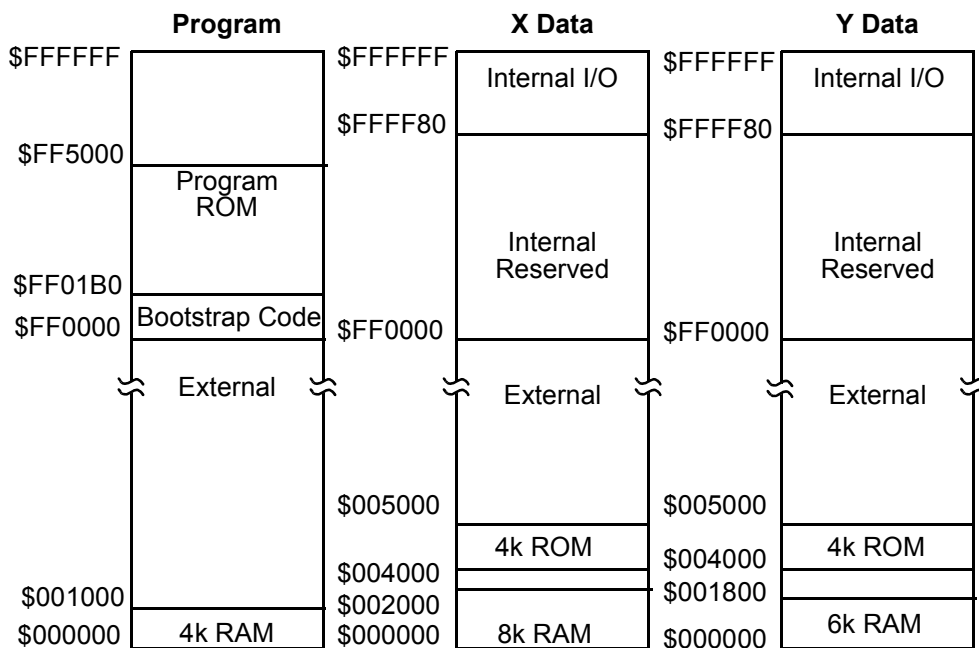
Program

$FFFFFF

$FF5000

Program ROM

$FF01B0

Bootstrap Code

$FF0000

External

$001000

$000000

4k RAM

X Data

$FFFFFF

Internal I/O

$FFFF80

Internal Reserved

$FF0000

External

$005000

4k ROM

$004000

$002000

$000000

8k RAM

Y Data

$FFFFFF

Internal I/O

$FFFF80

Internal Reserved

$FF0000

External

$005000

4k ROM

$004000

$001800

6k RAM

$000000